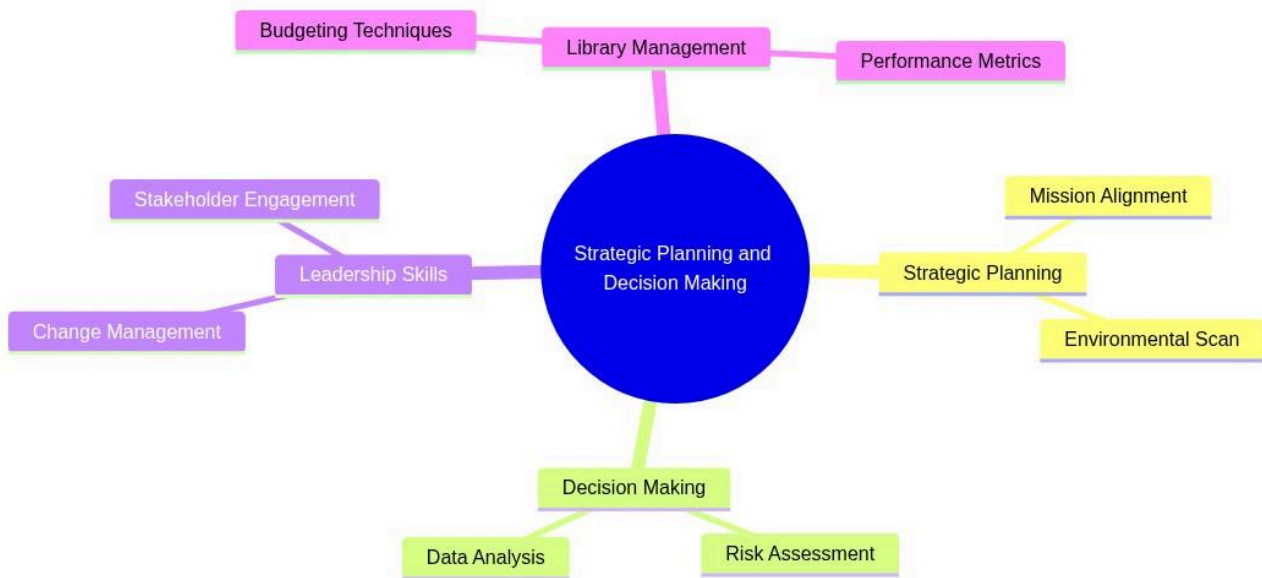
Budgeting Techniques

Library Management

Performance Metrics

Stakeholder Engagement

Leadership Skills

Change Management

Strategic Planning and Decision Making

Mission Alignment

Strategic Planning

Environmental Scan

Decision Making

Data Analysis

Risk Assessment